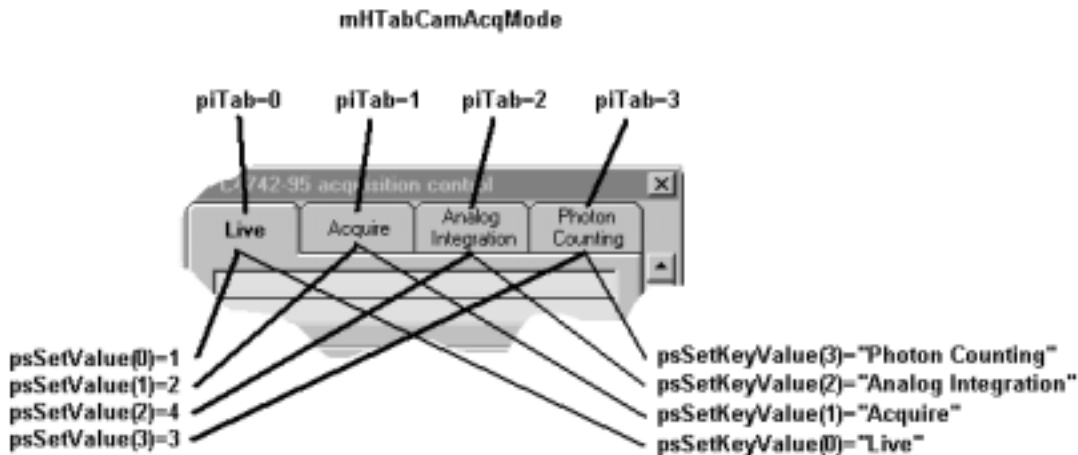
mHTabCamAcqMode

piTab=0 piTab=1 piTab=2 piTab=3

C4742-95 acquisition control

Live Acquire Analog Integration Photon Counting

psSetValue(0)=1
psSetValue(1)=2
psSetValue(2)=4
psSetValue(3)=3

psSetKeyValue(3)="Photon Counting"
psSetKeyValue(2)="Analog Integration"
psSetKeyValue(1)="Acquire"
psSetKeyValue(0)="Live"